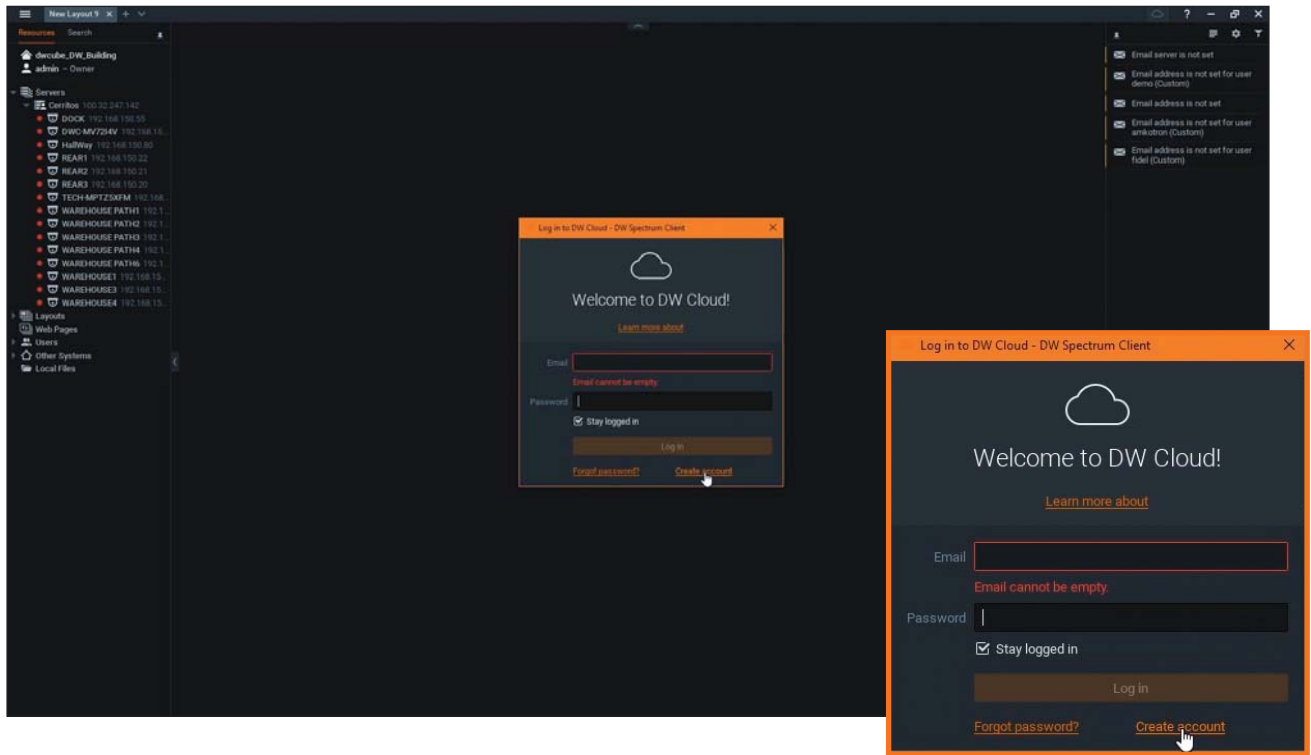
New Layout 5 × +

? – ×

Resources Search

dwcube_DW_Building
admin – Owner

Servers
Cerritos 100.32.247.142
DOCK 192.168.150.55
DWC-MV72I4V 192.168.15...
HallWay 192.168.150.80
REAR1 192.168.150.22
REAR2 192.168.150.21
REAR3 192.168.150.20
TECH-MPTZ5XFM 192.168...
WAREHOUSE PATH1 192.1...
WAREHOUSE PATH2 192.1...
WAREHOUSE PATH3 192.1...
WAREHOUSE PATH4 192.1...
WAREHOUSE PATH6 192.1...
WAREHOUSE1 192.168.15...
WAREHOUSE3 192.168.15...
WAREHOUSE4 192.168.15...
Layouts
Web Pages
Users
Other Systems
Local Files

Email server is not set
Email address is not set for user demo (Custom)
Email address is not set
Email address is not set for user amkotron (Custom)
Email address is not set for user fidel (Custom)

Log in to DW Cloud - DW Spectrum Client ×

Welcome to DW Cloud!

Learn more about

Email
Email cannot be empty.
Password
Stay logged in
Log in
Forgot password? Create account

Log in to DW Cloud - DW Spectrum Client ×

Welcome to DW Cloud!

Learn more about

Email
Email cannot be empty.
Password
Stay logged in
Log in
Forgot password? Create account